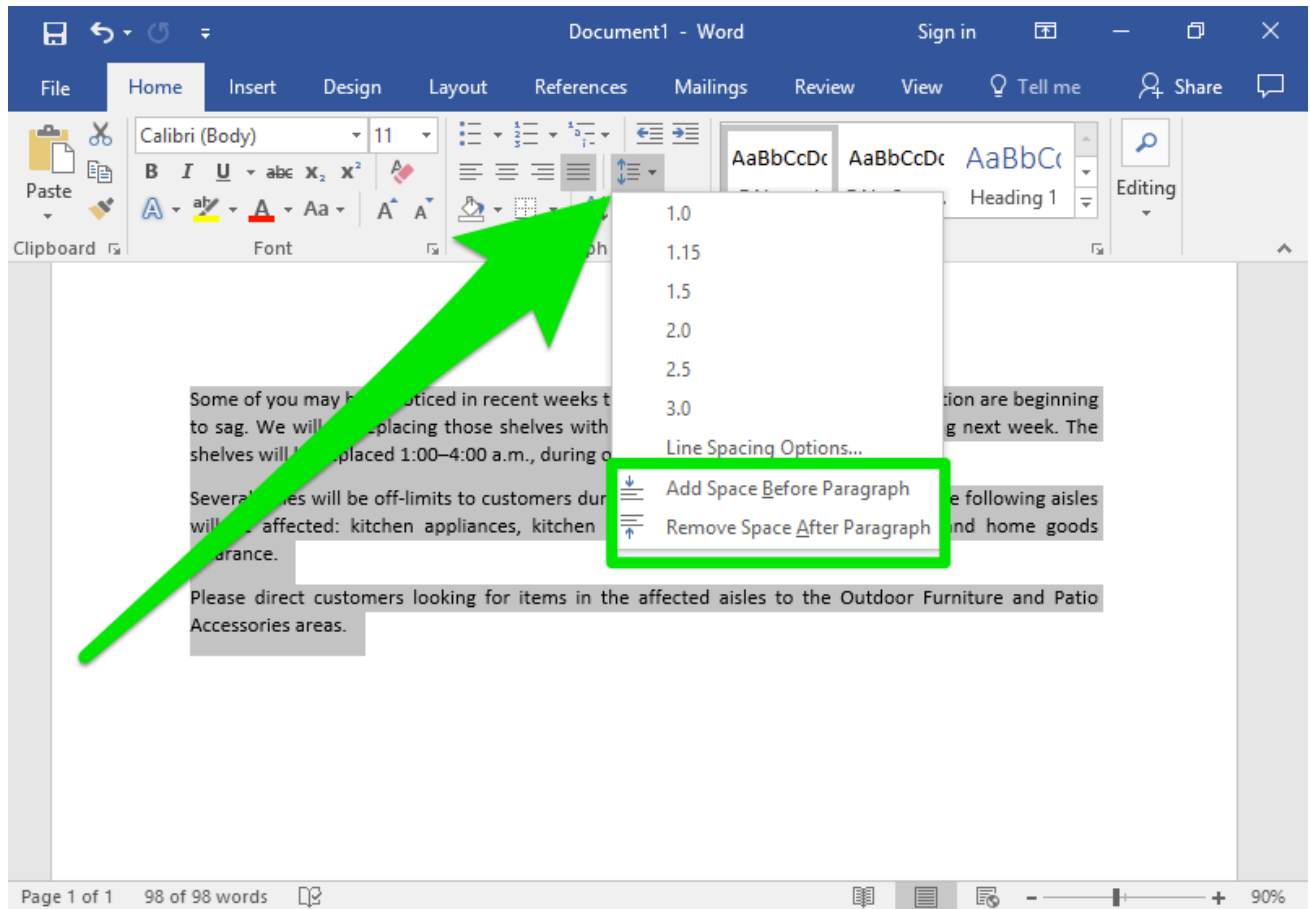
Document1 - Word

Sign in

File Home Insert Design Layout References Mailings Review View Tell me Share

Paste

Calibri (Body) 11

B I U abc $x_2$ $x^2$

A Aa A A

Clipboard Font

AaBbCcDc AaBbCcDc AaBbCc

Heading 1

Editing

1.0
1.15
1.5
2.0
2.5
3.0
Line Spacing Options...
Add Space Before Paragraph
Remove Space After Paragraph

Some of you may h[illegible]oticed in recent weeks t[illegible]tion are beginning to sag. We will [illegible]placing those shelves with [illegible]g next week. The shelves will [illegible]placed 1:00–4:00 a.m., during o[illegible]

Several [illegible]es will be off-limits to customers dur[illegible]e following aisles will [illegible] affected: kitchen appliances, kitchen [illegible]nd home goods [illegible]arance.

Please direct customers looking for items in the affected aisles to the Outdoor Furniture and Patio Accessories areas.

Page 1 of 1 98 of 98 words

90%